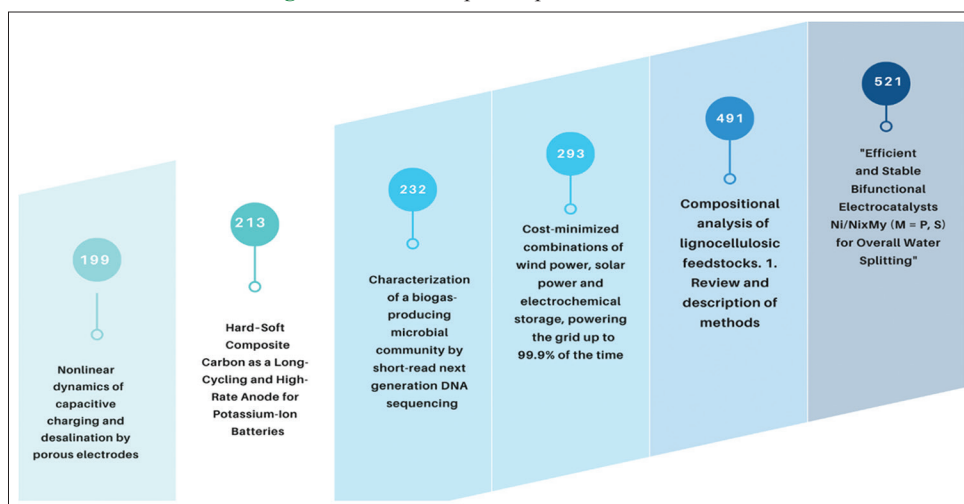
199

Nonlinear dynamics of capacitive charging and desalination by porous electrodes

213

Hard-Soft Composite Carbon as a Long-Cycling and High-Rate Anode for Potassium-Ion Batteries

232

Characterization of a biogas-producing microbial community by short-read next generation DNA sequencing

293

Cost-minimized combinations of wind power, solar power and electrochemical storage, powering the grid up to 99.9% of the time

491

Compositional analysis of lignocellulosic feedstocks. 1. Review and description of methods

521

"Efficient and Stable Bifunctional Electrocatalysts Ni/NixMy (M = P, S) for Overall Water Splitting"